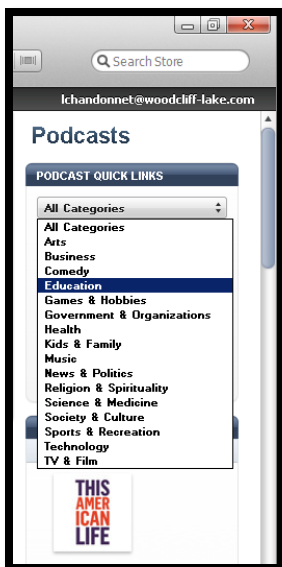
Search Store

lchandonnet@woodcliff-lake.com

Podcasts

PODCAST QUICK LINKS

All Categories

All Categories
Arts
Business
Comedy
Education
Games & Hobbies
Government & Organizations
Health
Kids & Family
Music
News & Politics
Religion & Spirituality
Science & Medicine
Society & Culture
Sports & Recreation
Technology
TV & Film

THIS AMERICAN LIFE